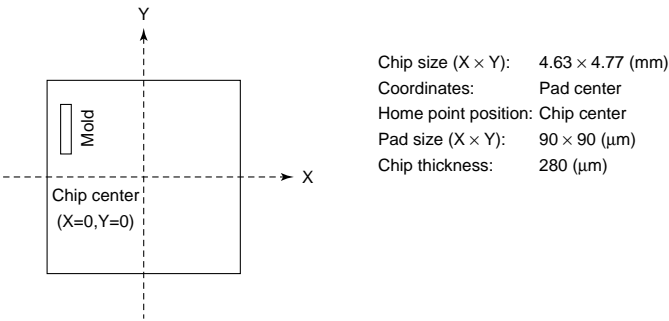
Y

Mold

X

Chip center
(X=0,Y=0)

Chip size (X $\times$ Y): 4.63 $\times$ 4.77 (mm)
Coordinates: Pad center
Home point position: Chip center
Pad size (X $\times$ Y): 90 $\times$ 90 ($\mu$m)
Chip thickness: 280 ($\mu$m)